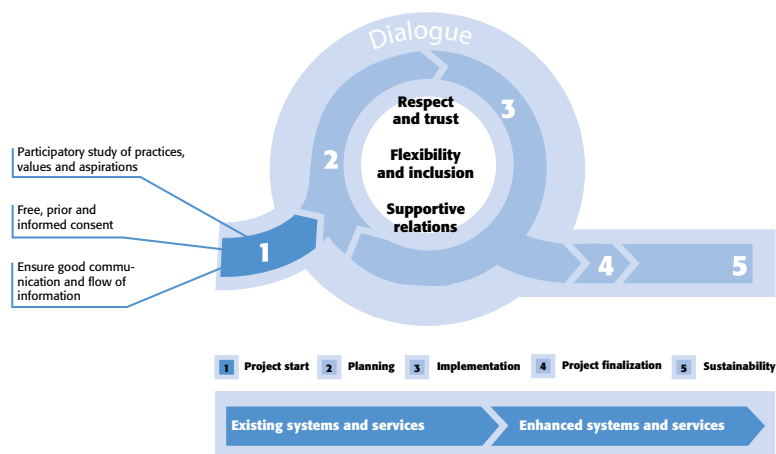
Dialogue

Respect and trust

Flexibility and inclusion

Supportive relations

Participatory study of practices, values and aspirations

Free, prior and informed consent

Ensure good communication and flow of information

1

2

3

4

5

1 Project start
2 Planning
3 Implementation
4 Project finalization
5 Sustainability

Existing systems and services

Enhanced systems and services